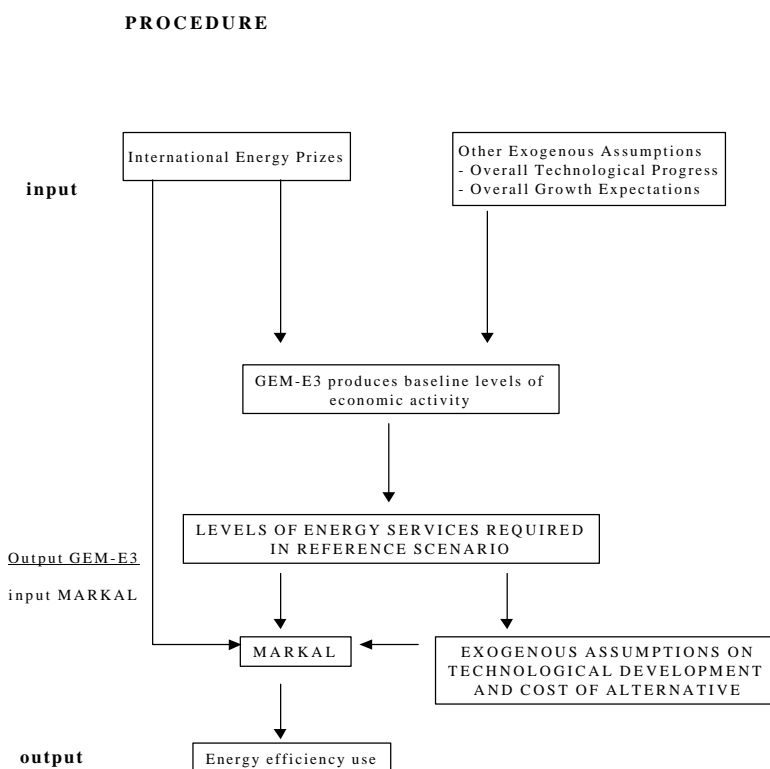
PROCEDURE

input

International Energy Prizes

Other Exogenous Assumptions
- Overall Technological Progress
- Overall Growth Expectations

GEM-E3 produces baseline levels of economic activity

LEVELS OF ENERGY SERVICES REQUIRED IN REFERENCE SCENARIO

Output GEM-E3

input MARKAL

MARKAL

EXOGENOUS ASSUMPTIONS ON TECHNOLOGICAL DEVELOPMENT AND COST OF ALTERNATIVE

output

Energy efficiency use